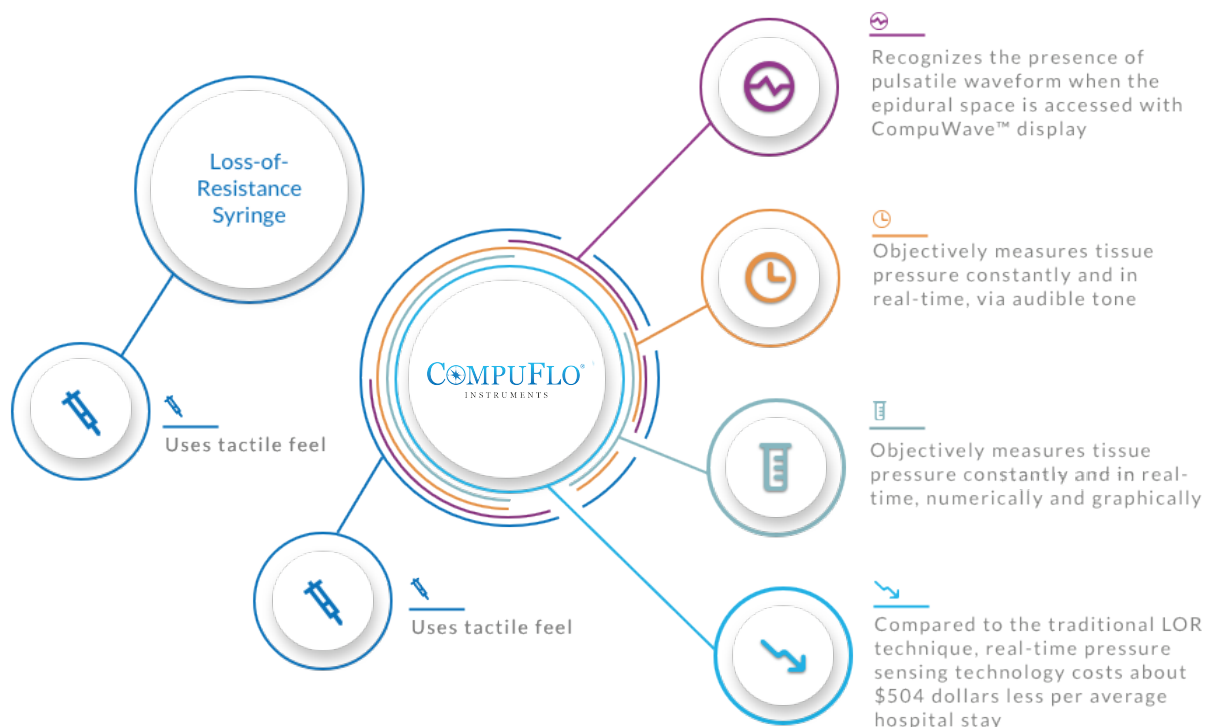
Loss-of-Resistance Syringe

Uses tactile feel

COMPUFLO®
INSTRUMENTS

Uses tactile feel

Recognizes the presence of pulsatile waveform when the epidural space is accessed with CompuWave™ display

Objectively measures tissue pressure constantly and in real-time, via audible tone

Objectively measures tissue pressure constantly and in real-time, numerically and graphically

Compared to the traditional LOR technique, real-time pressure sensing technology costs about $504 dollars less per average hospital stay